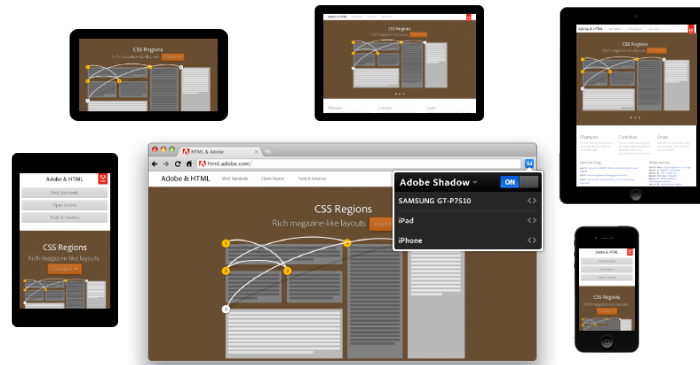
HTML & Adobe
html.adobe.com/
Adobe & HTML
Web Standards
Open Source
Tools & Services
CSS Regions
Rich magazine-like layouts
Adobe Shadow
ON
SAMSUNG GT-P7510
iPad
iPhone
Adobe & HTML
CSS Regions
Rich magazine-like layouts
Adobe & HTML
CSS Regions
Champion
Contribute
Create
Adobe HTML
CSS Regions
CSS Regions
Rich magazine-like layouts
Adobe & HTML
CSS Regions